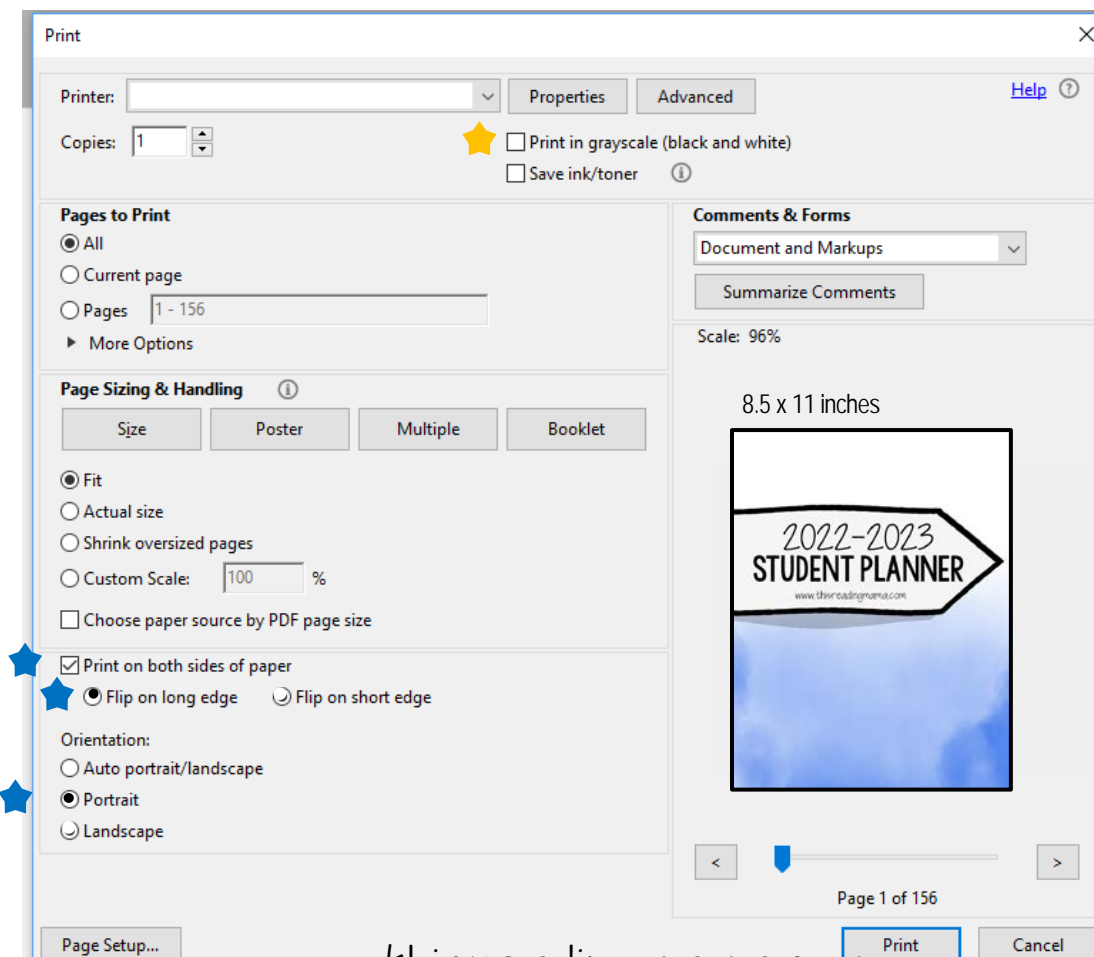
Print

Printer:
Properties
Advanced
Help
Copies: 1
Print in grayscale (black and white)
Save ink/toner

Pages to Print
All
Current page
Pages 1 - 156
More Options

Comments & Forms
Document and Markups
Summarize Comments

Scale: 96%

8.5 x 11 inches

2022-2023
STUDENT PLANNER
www.thisreadingmama.com

Page Sizing & Handling
Size
Poster
Multiple
Booklet

Fit
Actual size
Shrink oversized pages
Custom Scale: 100 %
Choose paper source by PDF page size

Print on both sides of paper
Flip on long edge
Flip on short edge

Orientation:
Auto portrait/landscape
Portrait
Landscape

<
>
Page 1 of 156

Page Setup...
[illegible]
Print
Cancel